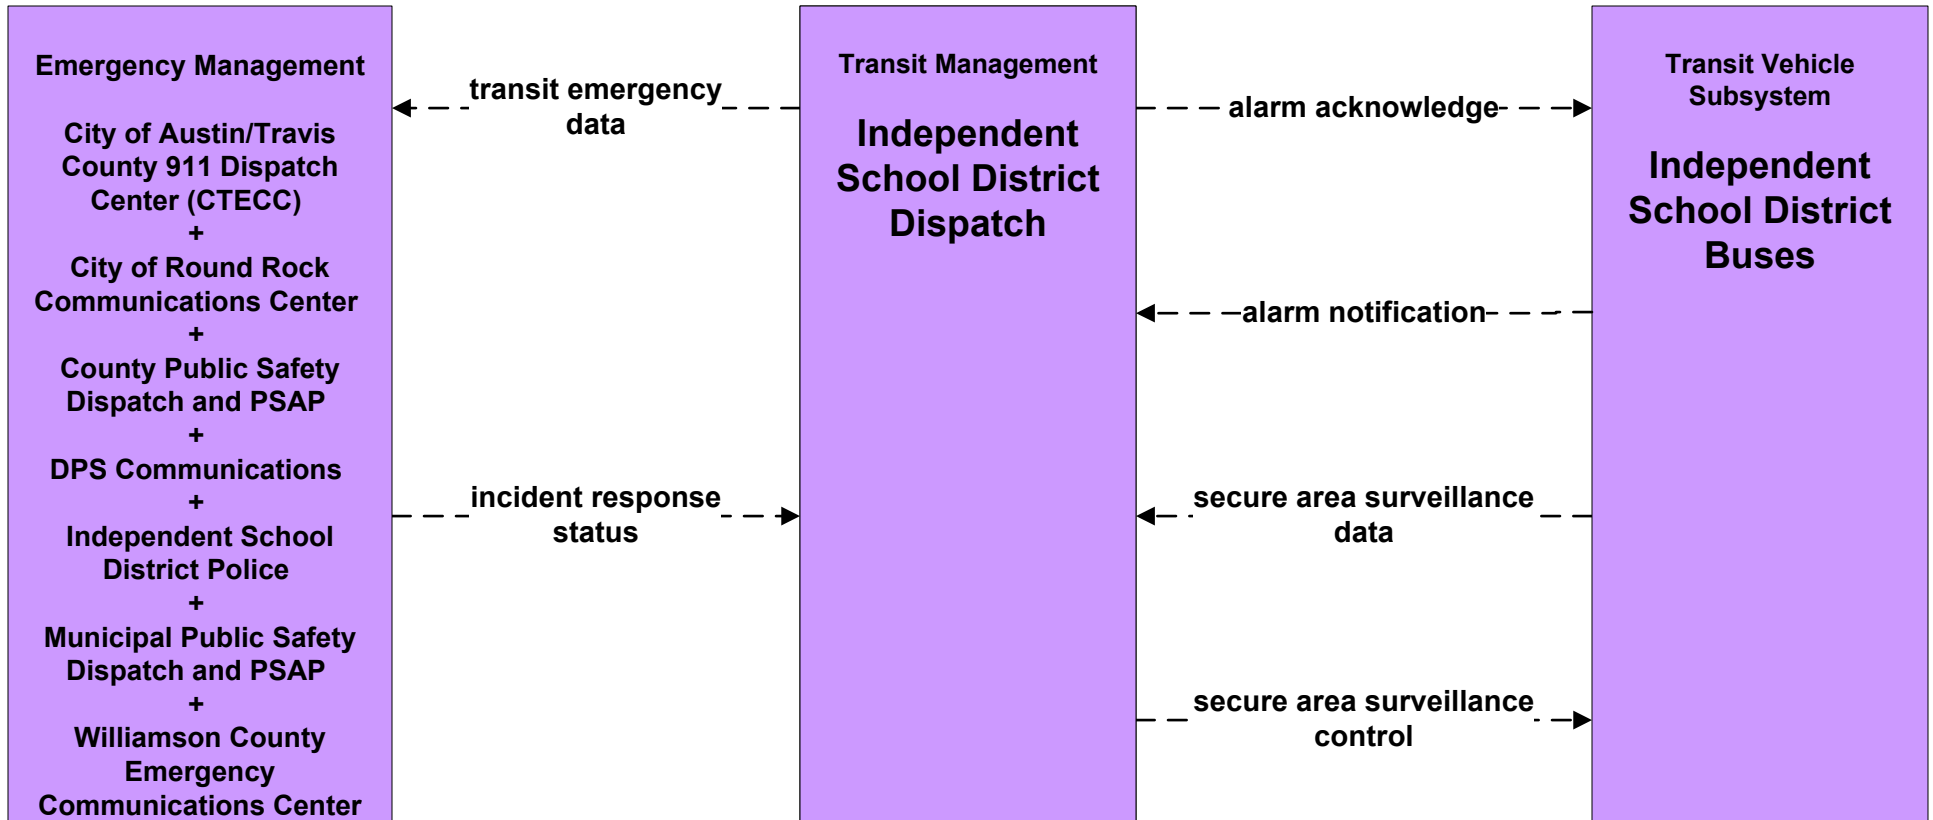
Emergency Management

City of Austin/Travis County 911 Dispatch Center (CTECC)
+
City of Round Rock Communications Center
+
County Public Safety Dispatch and PSAP
+
DPS Communications
+
Independent School District Police
+
Municipal Public Safety Dispatch and PSAP
+
Williamson County Emergency Communications Center

transit emergency data

incident response status

Transit Management

Independent School District Dispatch

alarm acknowledge

alarm notification

secure area surveillance data

secure area surveillance control

Transit Vehicle Subsystem

Independent School District Buses